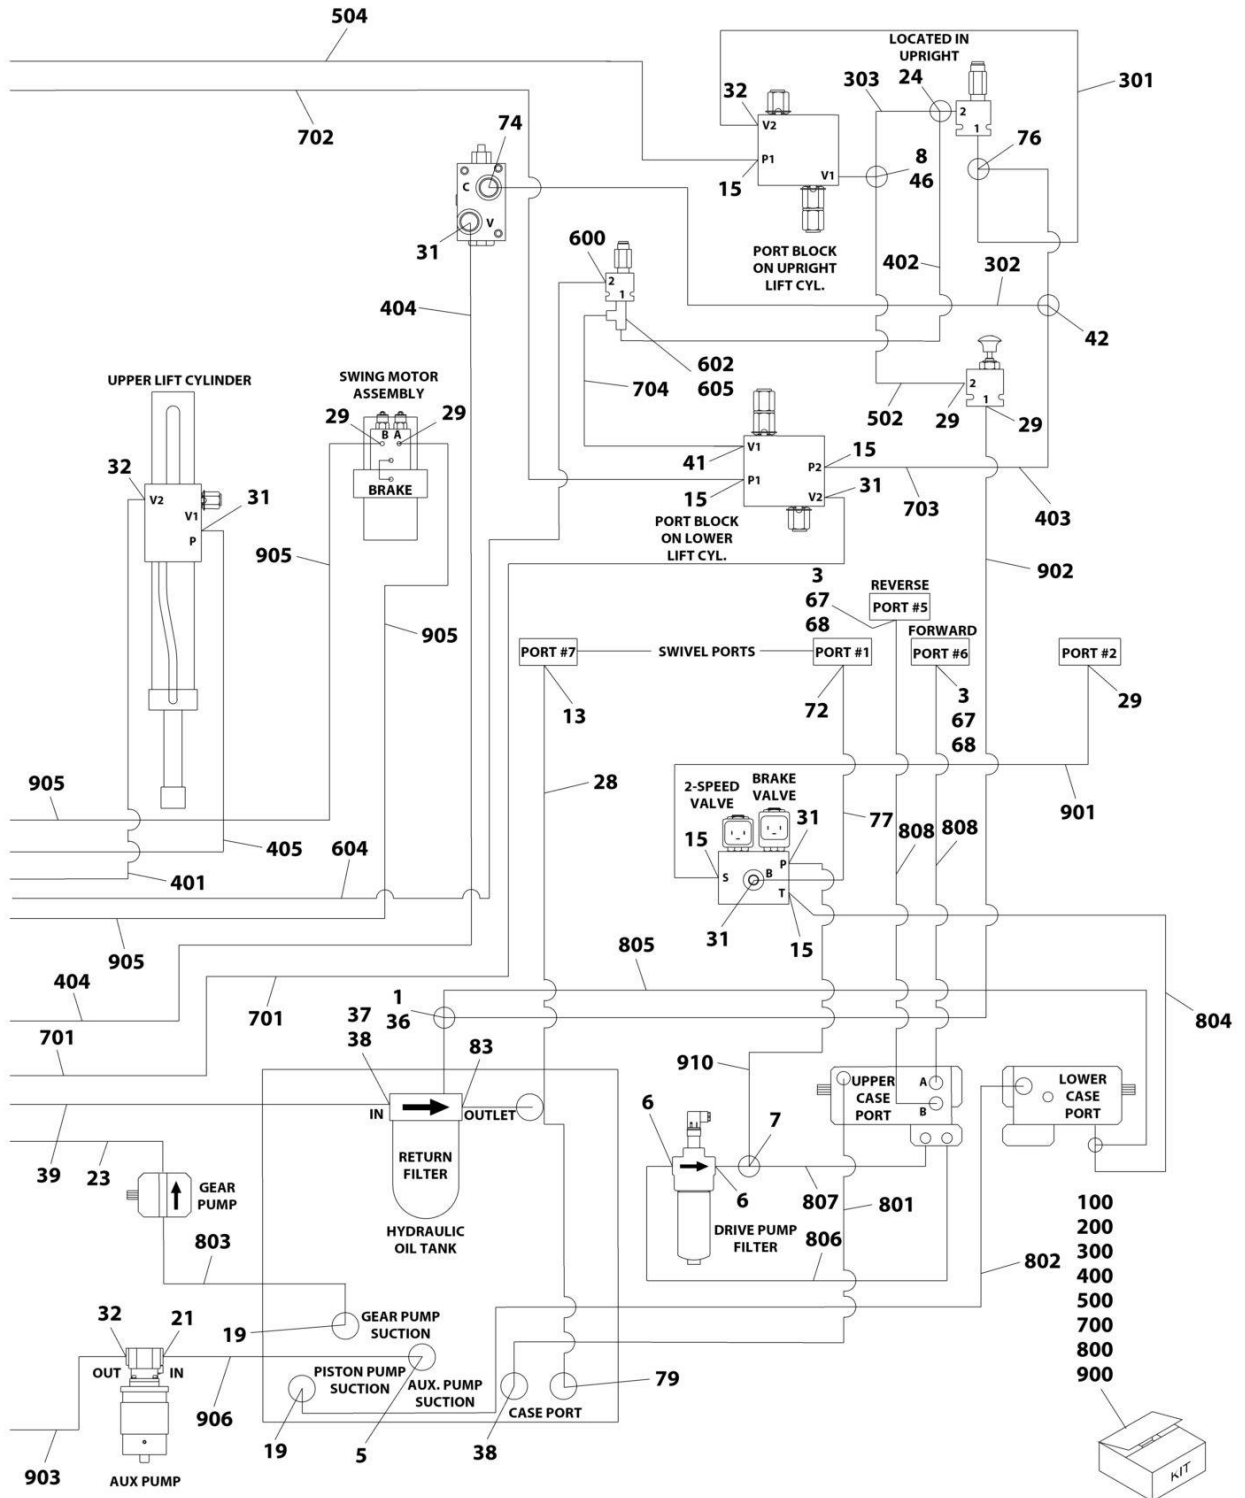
504
702
LOCATED IN UPRIGHT
32
303
24
301
V2
2
1
74
P1
76
8
V1
C
46
15
V
31
600
PORT BLOCK ON UPRIGHT LIFT CYL.
402
302
2
1
404
42
602
605
UPPER LIFT CYLINDER
SWING MOTOR ASSEMBLY
704
29
29
B A
2
502
29
1
29
V1
41
15
P2
32
V2
BRAKE
P1
15
31
V1
31
703
403
V2
P
PORT BLOCK ON LOWER LIFT CYL.
905
902
3
REVERSE
67
PORT #5
905
68
FORWARD
PORT #7
SWIVEL PORTS
PORT #1
PORT #6
PORT #2
13
72
3
29
67
68
905
28
2-SPEED VALVE
BRAKE VALVE
901
31
77
15
808
808
405
S
P
604
B
401
T
31
15
905
805
404
1
804
701
36
37
701
38
83
910
6
7
IN
OUTLET
UPPER CASE PORT
A
LOWER CASE PORT
B
RETURN FILTER
39
23
GEAR PUMP
6
807
801
100
200
HYDRAULIC OIL TANK
DRIVE PUMP FILTER
806
300
803
802
400
500
32
21
GEAR PUMP SUCTION
700
19
800
OUT
IN
PISTON PUMP SUCTION
AUX. PUMP SUCTION
79
900
906
CASE PORT
19
5
38
903
AUX PUMP
KIT